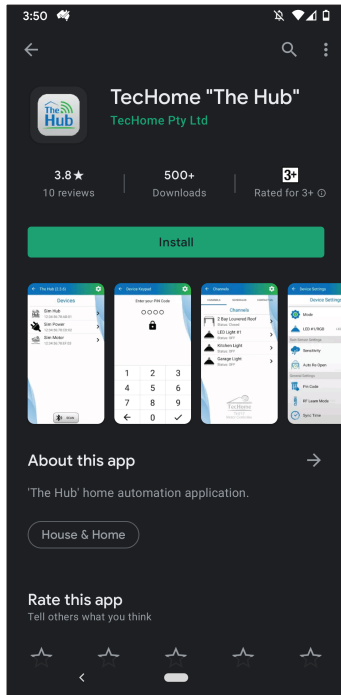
3:50

The Hub

TecHome "The Hub"

TecHome Pty Ltd

3.8★
10 reviews

500+
Downloads

3+
Rated for 3+ ⓘ

Install

The Hub (2.3.0)
Devices
Slim Hub
Slim Power
Slim Motor

Device Keypad
Enter your PIN Code
1 2 3
4 5 6
7 8 9
0

Channels
Channels
2 Bay Louvered Roof
LED Light #1
Kitchen Light
Garage Light
TecHome

Device Settings
Device Settings
Mode
LED #1 RGB
Sensitivity
Auto Re-Open
Pin Code
RF Learn Mode
Sync Time

About this app

'The Hub' home automation application.

House & Home

Rate this app
Tell others what you think